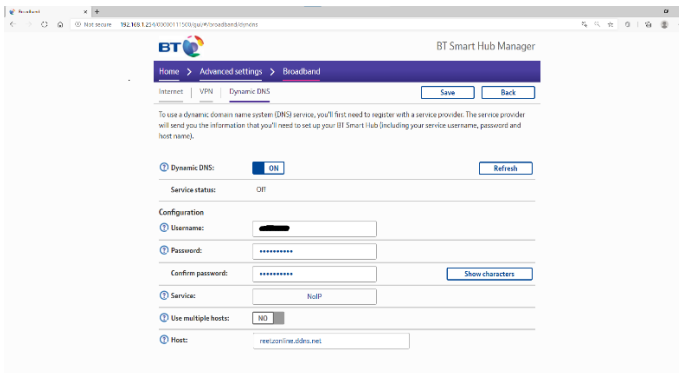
Broadband × +

Not secure 192.168.1.254/0000011500/gui/#/broadband/dynamic

BT

BT Smart Hub Manager

Home > Advanced settings > Broadband

Internet | VPN | Dynamic DNS

Save

Back

To use a dynamic domain name system (DNS) service, you'll first need to register with a service provider. The service provider will send you the information that you'll need to set up your BT Smart Hub (including your service username, password and host name).

? Dynamic DNS: ON

Refresh

Service status: Off

Configuration

? Username: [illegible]

? Password: ••••••••••

Confirm password: ••••••••••

Show characters

? Service: NoIP

? Use multiple hosts: NO

? Host: reet.online.ddns.net